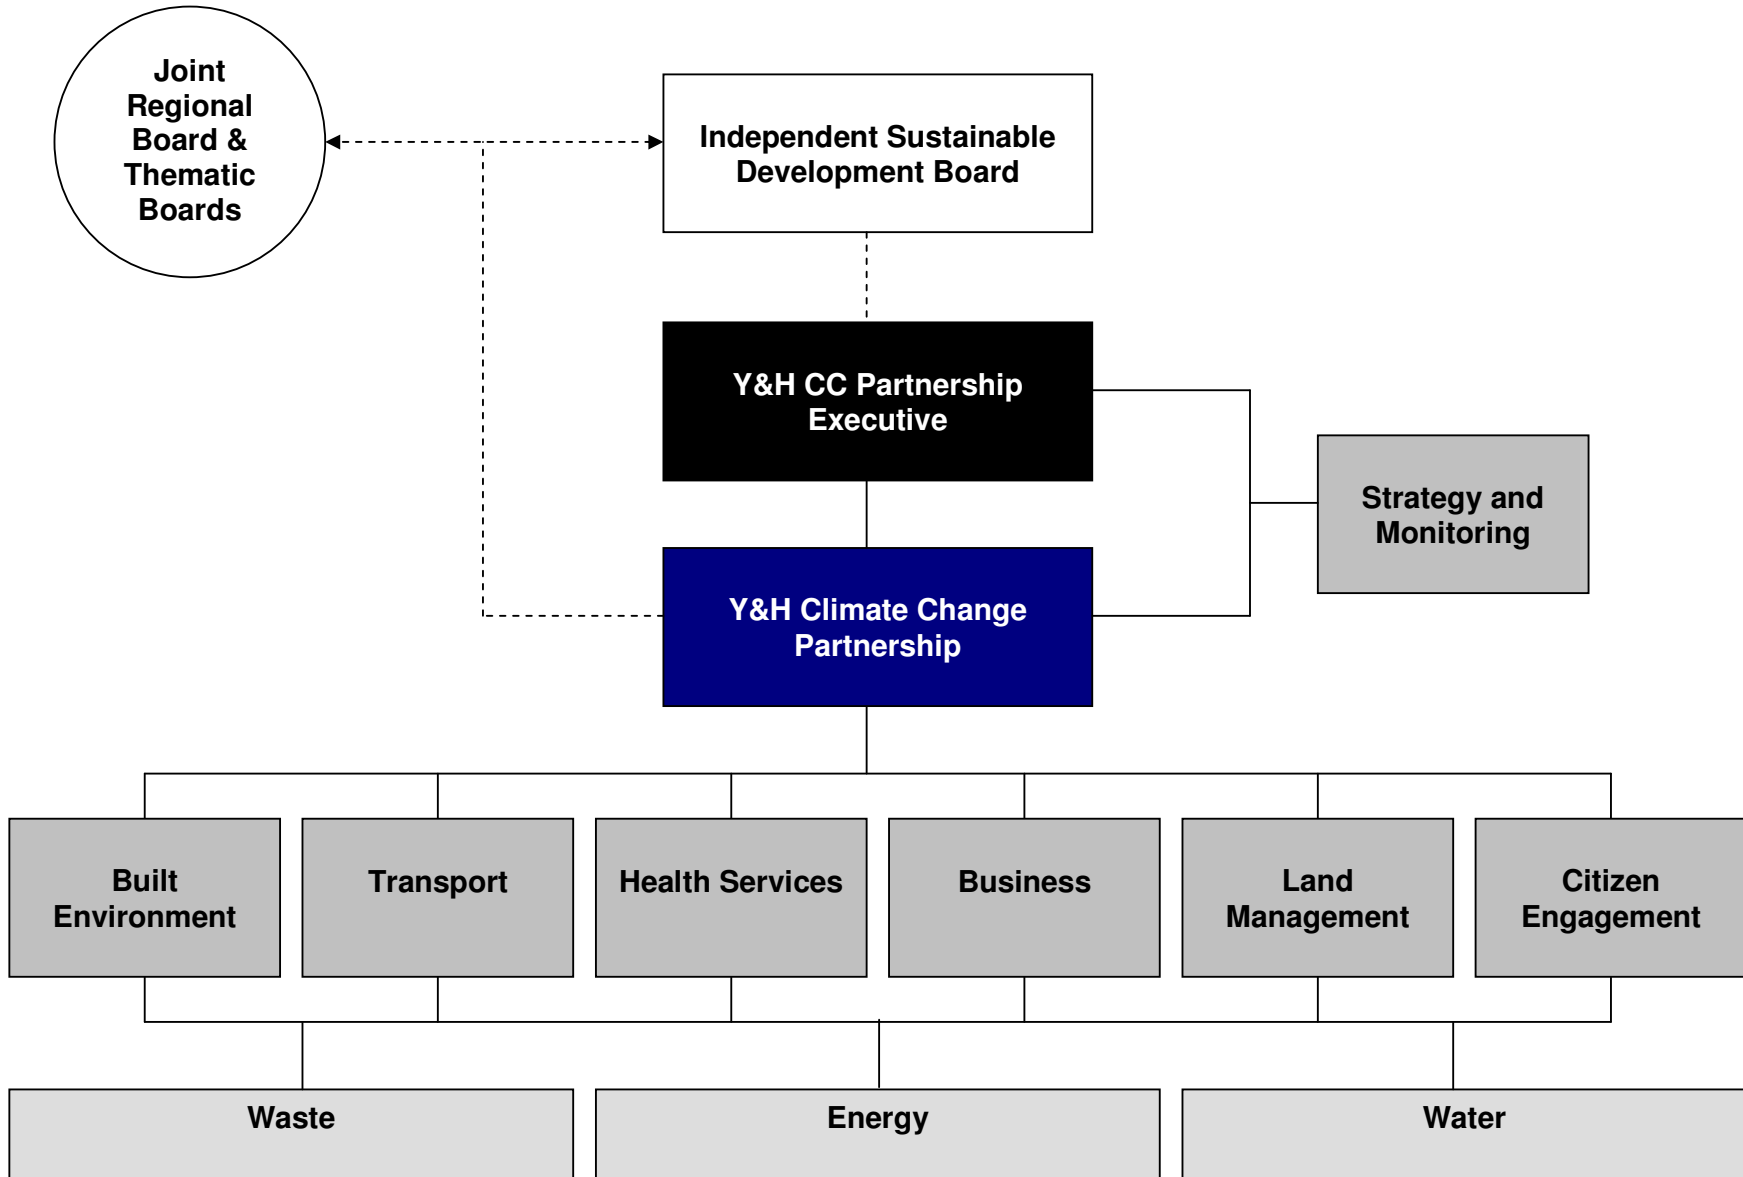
Joint Regional Board & Thematic Boards

Independent Sustainable Development Board

Y&H CC Partnership Executive

Strategy and Monitoring

Y&H Climate Change Partnership

Built Environment

Transport

Health Services

Business

Land Management

Citizen Engagement

Waste

Energy

Water